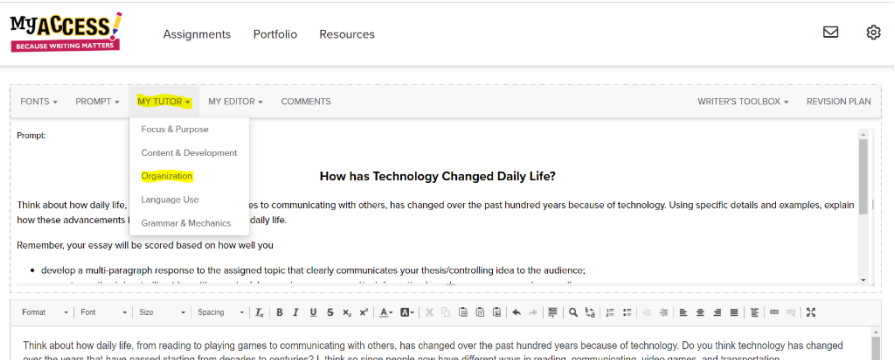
MyAccess!
BECAUSE WRITING MATTERS

Assignments Portfolio Resources

FONTS ▾ PROMPT ▾ MY TUTOR ▾ MY EDITOR ▾ COMMENTS WRITER'S TOOLBOX ▾ REVISION PLAN

Prompt:

Focus & Purpose
Content & Development
Organization
Language Use
Grammar & Mechanics

How has Technology Changed Daily Life?

Think about how daily life, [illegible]es to communicating with others, has changed over the past hundred years because of technology. Using specific details and examples, explain how these advancements i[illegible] daily life.

Remember, your essay will be scored based on how well you

• develop a multi-paragraph response to the assigned topic that clearly communicates your thesis/controlling idea to the audience;

Format Font Size Spacing

Think about how daily life, from reading to playing games to communicating with others, has changed over the past hundred years because of technology. Do you think technology has changed over the years that have passed starting from decades to centuries? I think so since people now have different ways in reading, communicating, video games, and transportation.